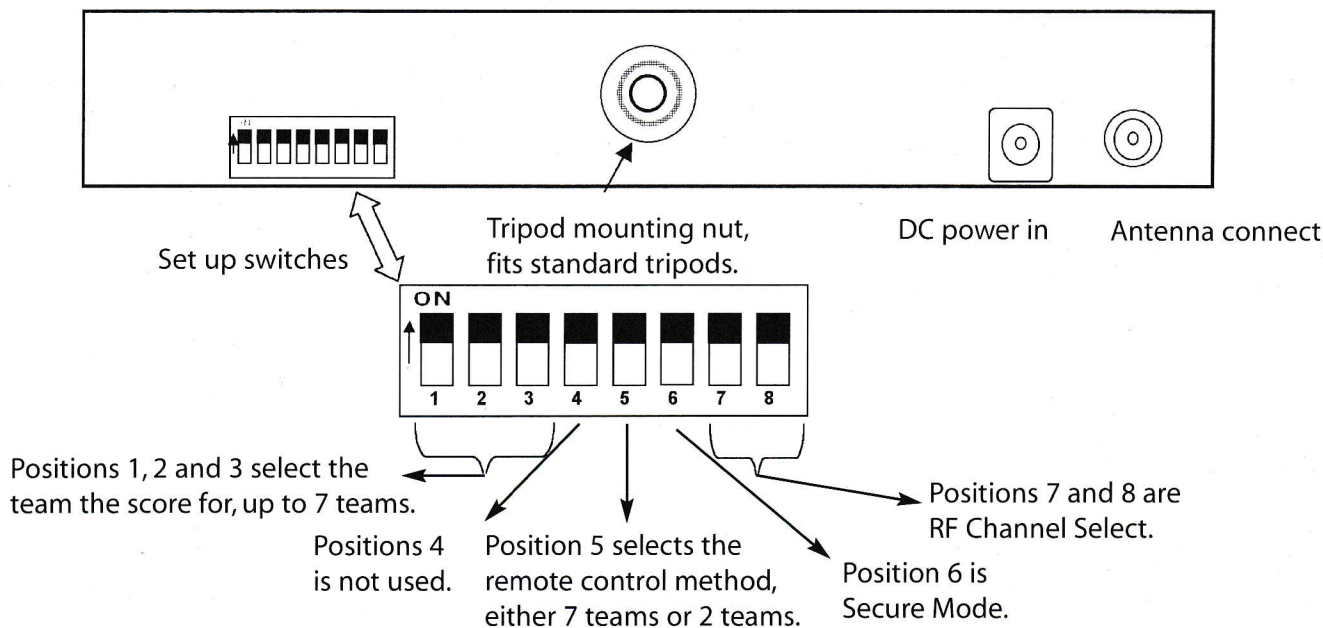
ON

Set up switches

Tripod mounting nut, fits standard tripods.

DC power in

Antenna connect

ON

1 2 3 4 5 6 7 8

Positions 1, 2 and 3 select the team the score for, up to 7 teams.

Positions 4 is not used.

Position 5 selects the remote control method, either 7 teams or 2 teams.

Position 6 is Secure Mode.

Positions 7 and 8 are RF Channel Select.